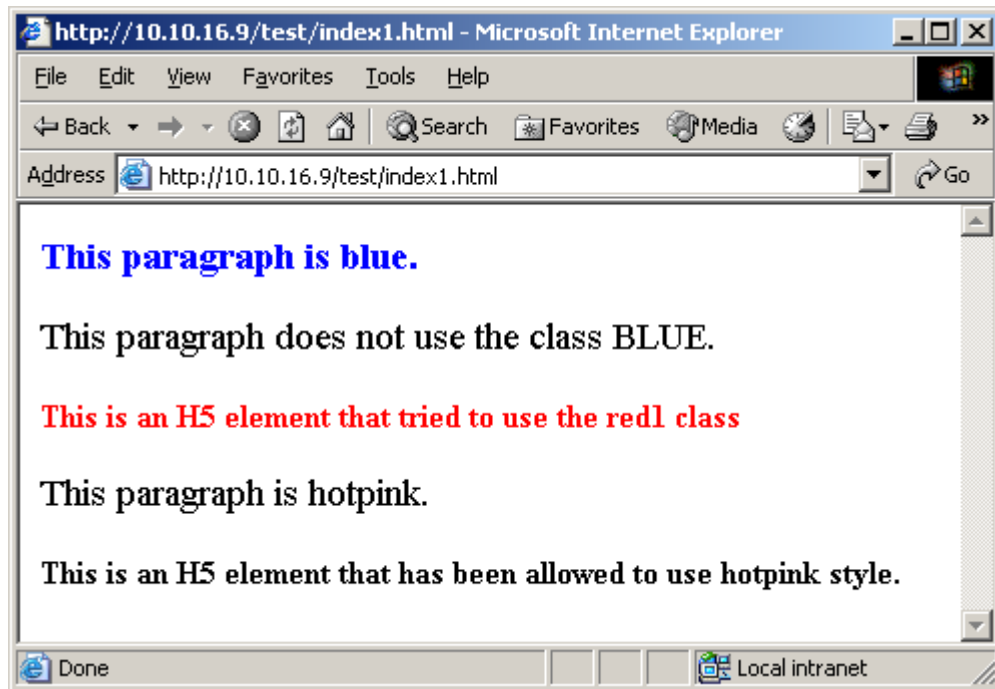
http://10.10.16.9/test/index1.html - Microsoft Internet Explorer

File Edit View Favorites Tools Help

Back Search Favorites Media

Address http://10.10.16.9/test/index1.html Go

This paragraph is blue.

This paragraph does not use the class BLUE.

This is an H5 element that tried to use the red1 class

This paragraph is hotpink.

This is an H5 element that has been allowed to use hotpink style.

Done Local intranet